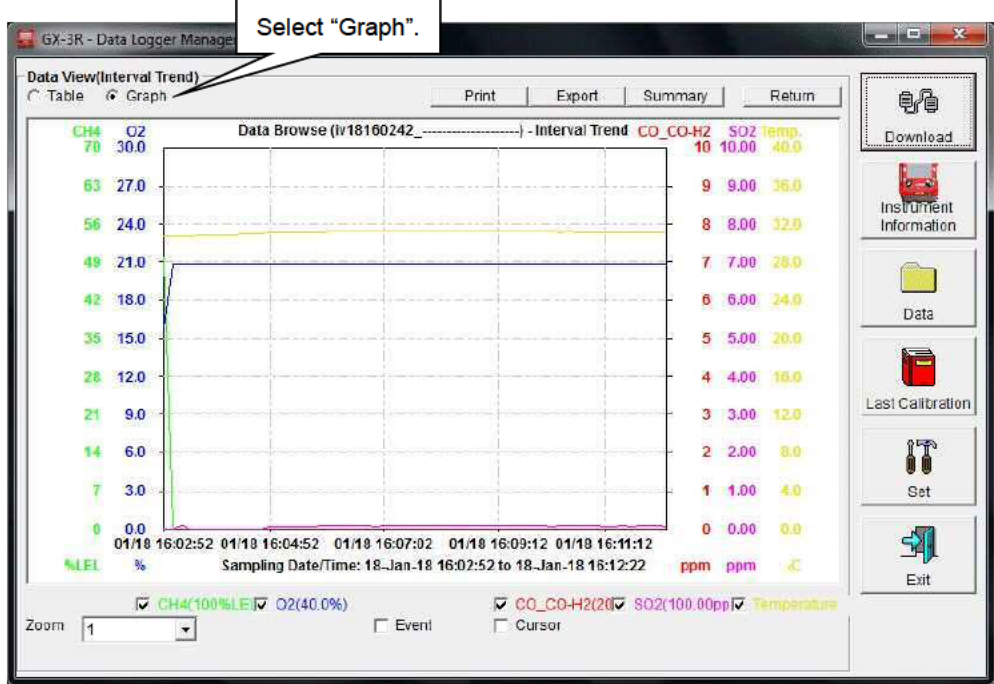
GX-3R - Data Logger Manager

Select “Graph”.

Data View(Interval Trend)
Table
Graph

Print
Export
Summary
Return

Download
Instrument Information
Data
Last Calibration
Set
Exit

CH4 O2 Data Browse (iv18160242_--------------------) - Interval Trend CO_CO-H2 SO2 Temp.

| CH4 | O2 | CO_CO-H2 | SO2 | Temp. |
|---|---|---|---|---|
| 70 | 30.0 | 10 | 10.00 | 40.0 |
| 63 | 27.0 | 9 | 9.00 | 36.0 |
| 56 | 24.0 | 8 | 8.00 | 32.0 |
| 49 | 21.0 | 7 | 7.00 | 28.0 |
| 42 | 18.0 | 6 | 6.00 | 24.0 |
| 35 | 15.0 | 5 | 5.00 | 20.0 |
| 28 | 12.0 | 4 | 4.00 | 16.0 |
| 21 | 9.0 | 3 | 3.00 | 12.0 |
| 14 | 6.0 | 2 | 2.00 | 8.0 |
| 7 | 3.0 | 1 | 1.00 | 4.0 |
| 0 | 0.0 | 0 | 0.00 | 0.0 |
| %LEL | % | ppm | ppm | ℃ |

01/18 16:02:52 01/18 16:04:52 01/18 16:07:02 01/18 16:09:12 01/18 16:11:12
Sampling Date/Time: 18-Jan-18 16:02:52 to 18-Jan-18 16:12:22

CH4(100%LEL) O2(40.0%) CO_CO-H2(20 SO2(100.00pp Temperature

Zoom 1
Event
Cursor